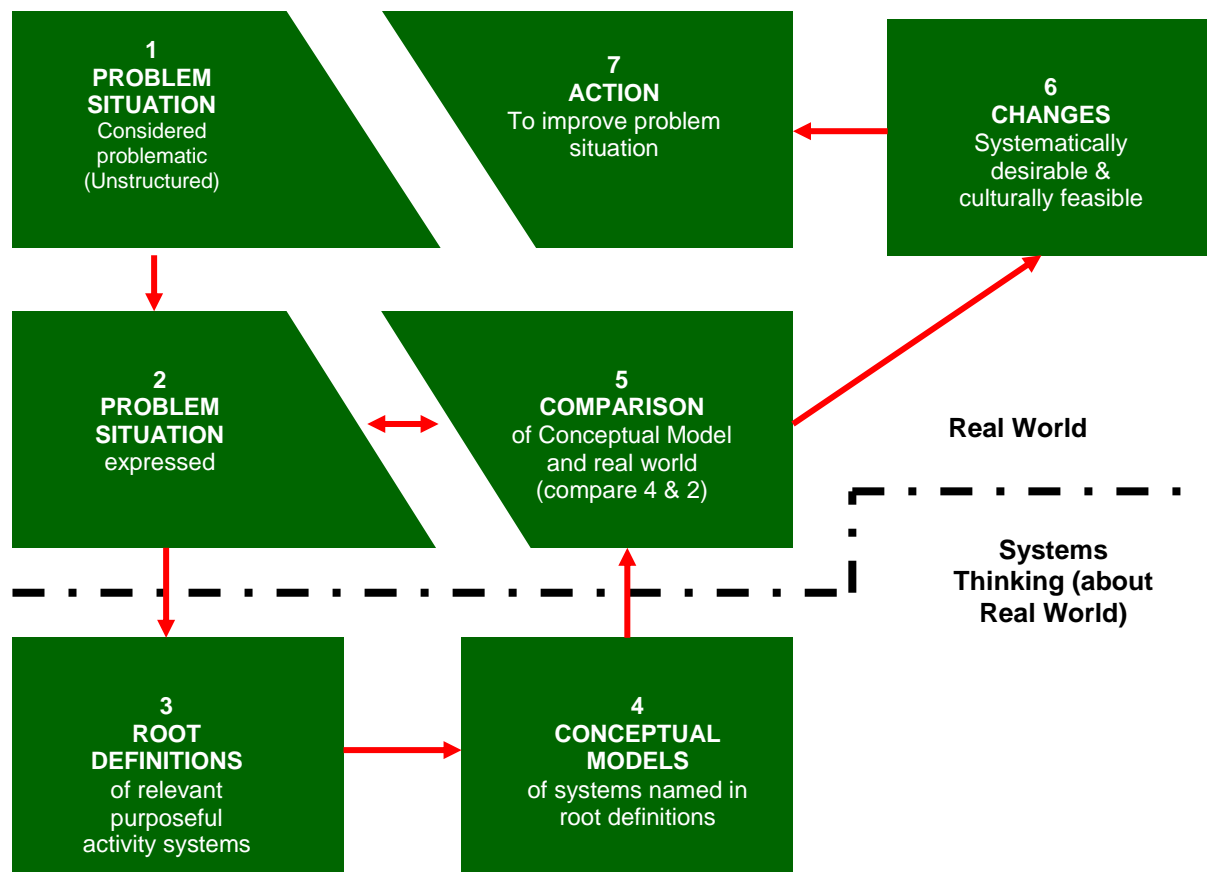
1
PROBLEM SITUATION
Considered problematic (Unstructured)

7
ACTION
To improve problem situation

6
CHANGES
Systematically desirable & culturally feasible

2
PROBLEM SITUATION
expressed

5
COMPARISON
of Conceptual Model and real world (compare 4 & 2)

Real World

Systems Thinking (about Real World)

3
ROOT DEFINITIONS
of relevant purposeful activity systems

4
CONCEPTUAL MODELS
of systems named in root definitions